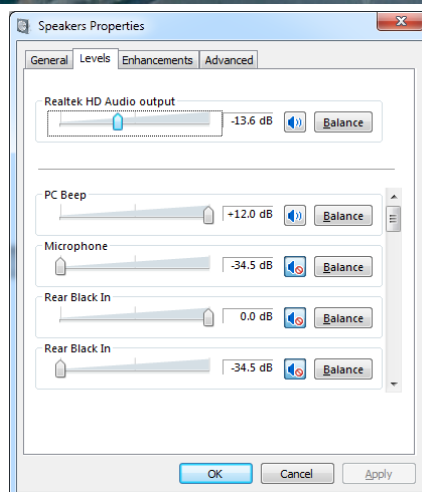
Speakers Properties

General | Levels | Enhancements | Advanced

Realtek HD Audio output
-13.6 dB
Balance

PC Beep
+12.0 dB
Balance

Microphone
-34.5 dB
Balance

Rear Black In
0.0 dB
Balance

Rear Black In
-34.5 dB
Balance

OK
Cancel
Apply